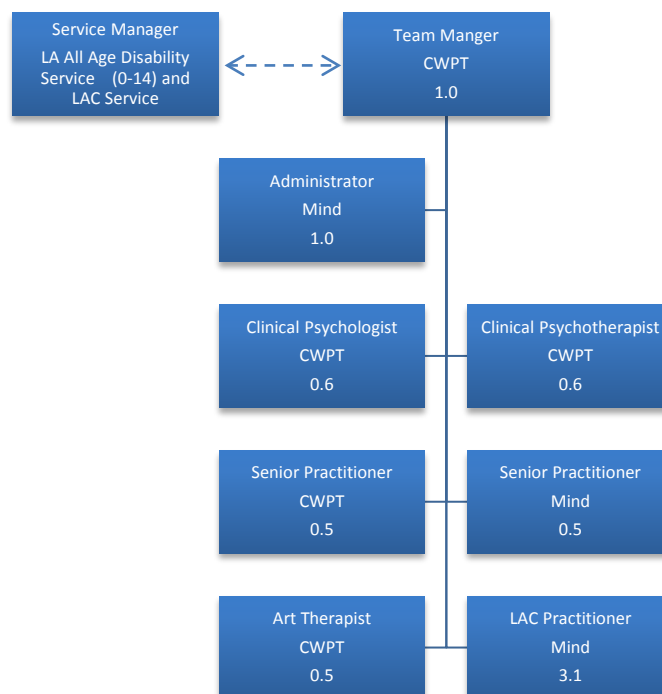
Service Manager
LA All Age Disability Service (0-14) and LAC Service

Team Manger
CWPT
1.0

Administrator
Mind
1.0

Clinical Psychologist
CWPT
0.6

Clinical Psychotherapist
CWPT
0.6

Senior Practitioner
CWPT
0.5

Senior Practitioner
Mind
0.5

Art Therapist
CWPT
0.5

LAC Practitioner
Mind
3.1